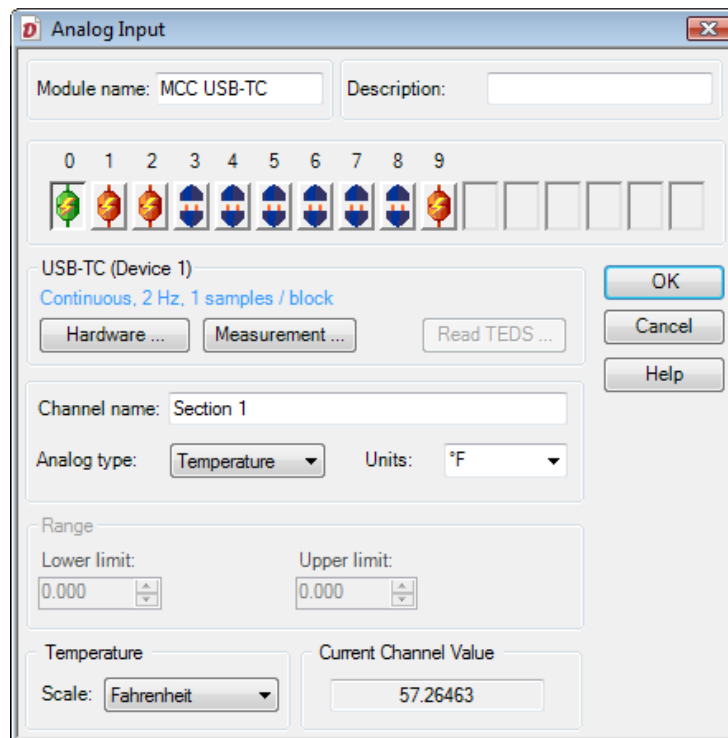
Analog Input

Module name: MCC USB-TC

Description:

0 1 2 3 4 5 6 7 8 9

USB-TC (Device 1)

Continuous, 2 Hz, 1 samples / block

Hardware ...

Measurement ...

Read TEDS ...

OK

Cancel

Help

Channel name: Section 1

Analog type: Temperature

Units: °F

Range

Lower limit:

0.000

Upper limit:

0.000

Temperature

Scale: Fahrenheit

Current Channel Value

57.26463